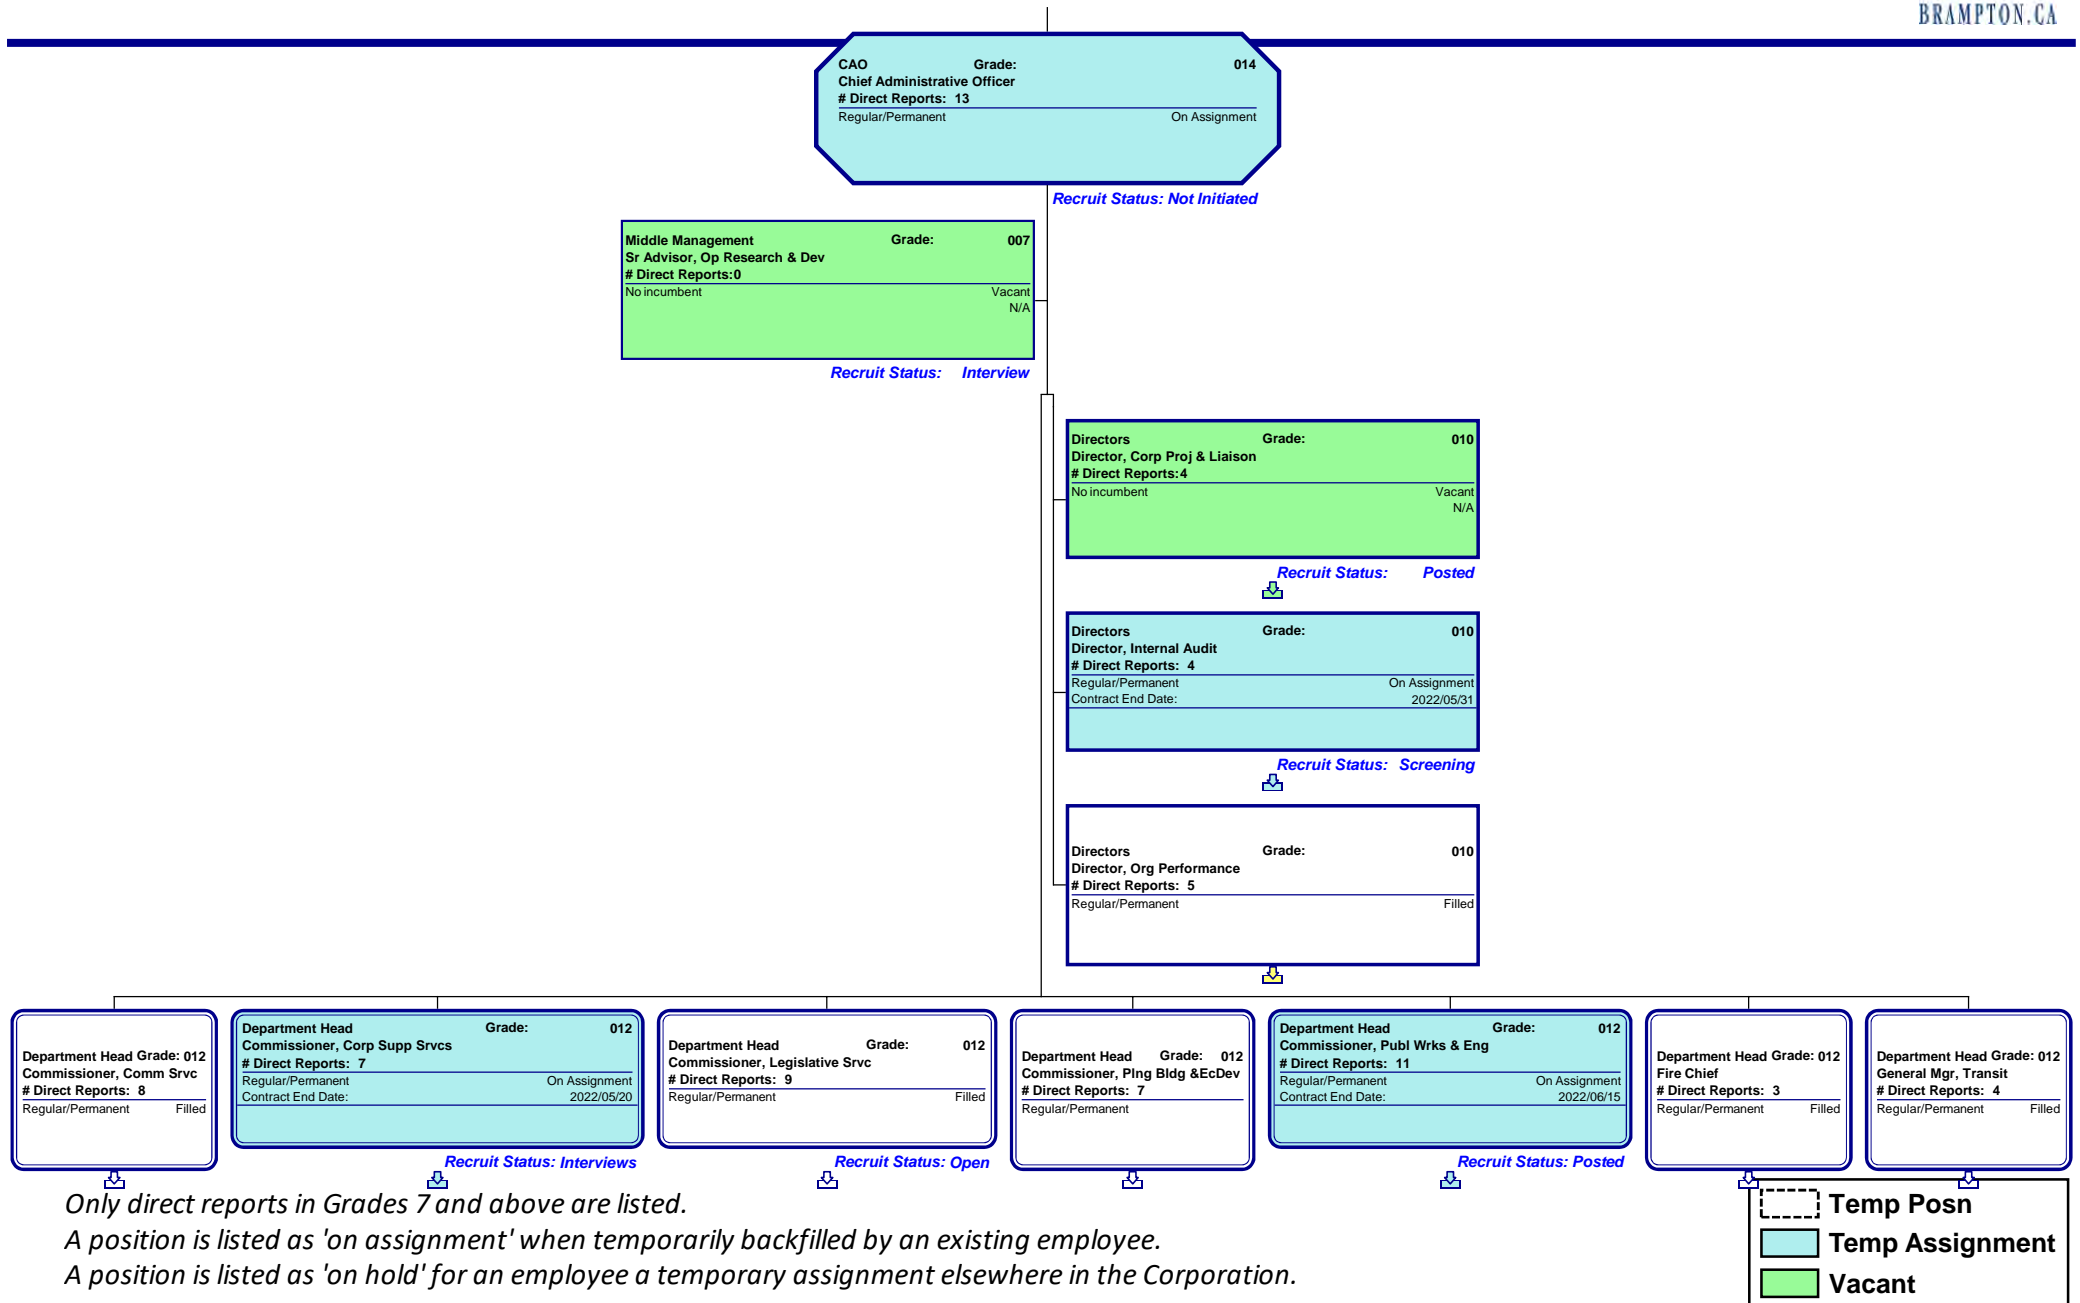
BRAMPTON.CA

CAO Grade: 014
Chief Administrative Officer
# Direct Reports: 13
Regular/Permanent On Assignment

Recruit Status: Not Initiated

Middle Management Grade: 007
Sr Advisor, Op Research & Dev
# Direct Reports:0
No incumbent Vacant
N/A

Recruit Status: Interview

Directors Grade: 010
Director, Corp Proj & Liaison
# Direct Reports:4
No incumbent Vacant
N/A

Recruit Status: Posted

Directors Grade: 010
Director, Internal Audit
# Direct Reports: 4
Regular/Permanent On Assignment
Contract End Date: 2022/05/31

Recruit Status: Screening

Directors Grade: 010
Director, Org Performance
# Direct Reports: 5
Regular/Permanent Filled

Department Head Grade: 012
Commissioner, Comm Srvc
# Direct Reports: 8
Regular/Permanent Filled

Department Head Grade: 012
Commissioner, Corp Supp Srvcs
# Direct Reports: 7
Regular/Permanent On Assignment
Contract End Date: 2022/05/20

Recruit Status: Interviews

Department Head Grade: 012
Commissioner, Legislative Srvc
# Direct Reports: 9
Regular/Permanent Filled

Recruit Status: Open

Department Head Grade: 012
Commissioner, Plng Bldg &EcDev
# Direct Reports: 7
Regular/Permanent

Department Head Grade: 012
Commissioner, Publ Wrks & Eng
# Direct Reports: 11
Regular/Permanent On Assignment
Contract End Date: 2022/06/15

Recruit Status: Posted

Department Head Grade: 012
Fire Chief
# Direct Reports: 3
Regular/Permanent Filled

Department Head Grade: 012
General Mgr, Transit
# Direct Reports: 4
Regular/Permanent Filled

Only direct reports in Grades 7 and above are listed.
A position is listed as 'on assignment' when temporarily backfilled by an existing employee.
A position is listed as 'on hold' for an employee a temporary assignment elsewhere in the Corporation.

Temp Posn
Temp Assignment
Vacant